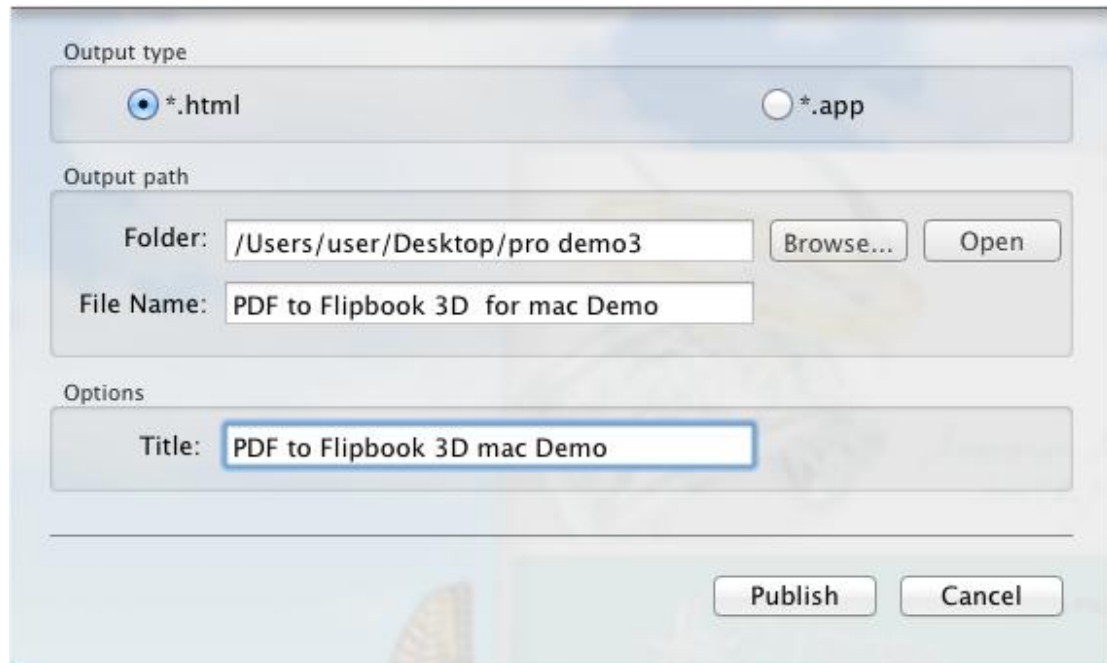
Output type

*.html

*.app

Output path

Folder: /Users/user/Desktop/pro demo3

Browse...

Open

File Name: PDF to Flipbook 3D for mac Demo

Options

Title: PDF to Flipbook 3D mac Demo

Publish

Cancel